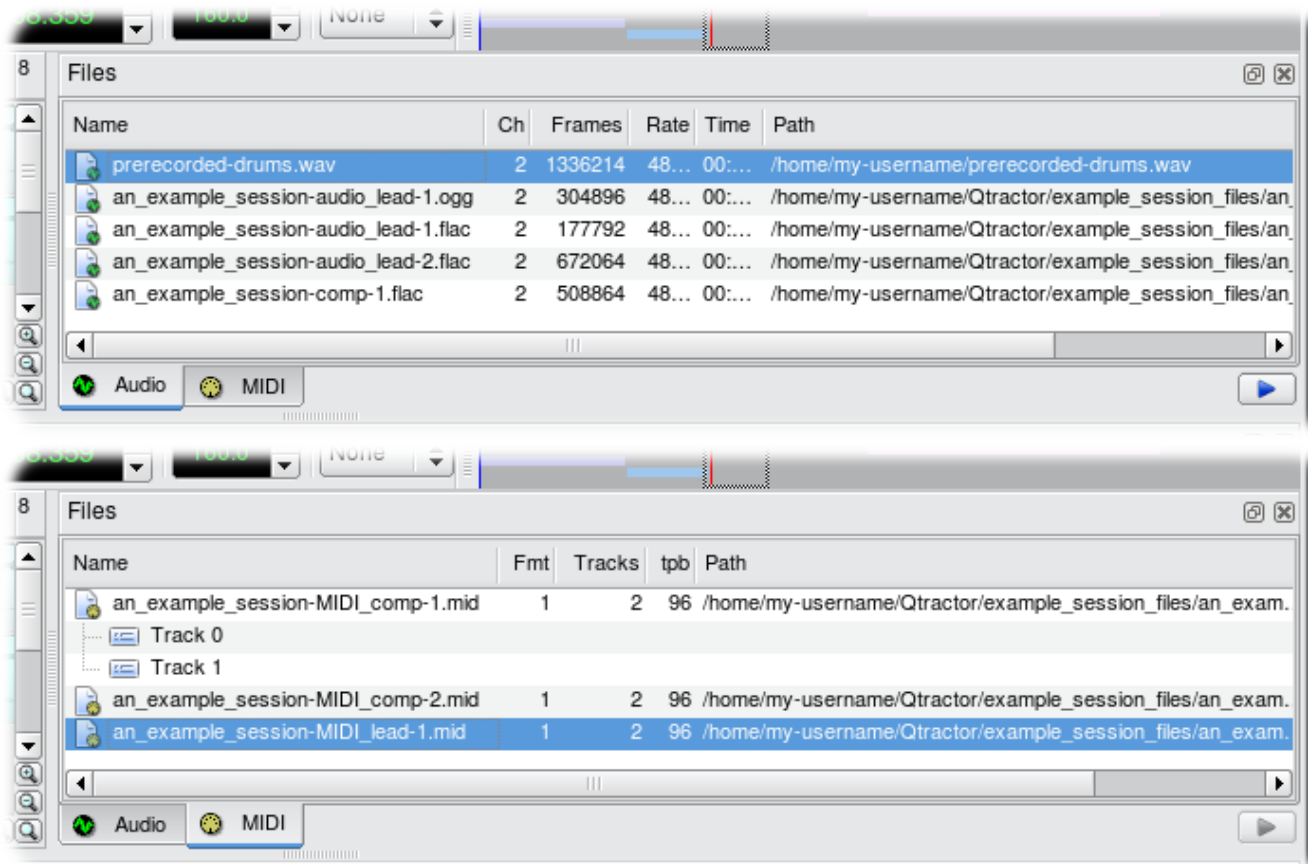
08.359 160.0 None

8

Files

| Name | Ch | Frames | Rate | Time | Path |
|---|---|---|---|---|---|
| prerecorded-drums.wav | 2 | 1336214 | 48… | 00:… | /home/my-username/prerecorded-drums.wav |
| an_example_session-audio_lead-1.ogg | 2 | 304896 | 48… | 00:… | /home/my-username/Qtractor/example_session_files/an_ |
| an_example_session-audio_lead-1.flac | 2 | 177792 | 48… | 00:… | /home/my-username/Qtractor/example_session_files/an_ |
| an_example_session-audio_lead-2.flac | 2 | 672064 | 48… | 00:… | /home/my-username/Qtractor/example_session_files/an_ |
| an_example_session-comp-1.flac | 2 | 508864 | 48… | 00:… | /home/my-username/Qtractor/example_session_files/an_ |

Audio MIDI

08.359 160.0 None

8

Files

| Name | Fmt | Tracks | tpb | Path |
|---|---|---|---|---|
| an_example_session-MIDI_comp-1.mid | 1 | 2 | 96 | /home/my-username/Qtractor/example_session_files/an_exam. |
| Track 0 | | | | |
| Track 1 | | | | |
| an_example_session-MIDI_comp-2.mid | 1 | 2 | 96 | /home/my-username/Qtractor/example_session_files/an_exam. |
| an_example_session-MIDI_lead-1.mid | 1 | 2 | 96 | /home/my-username/Qtractor/example_session_files/an_exam. |

Audio MIDI